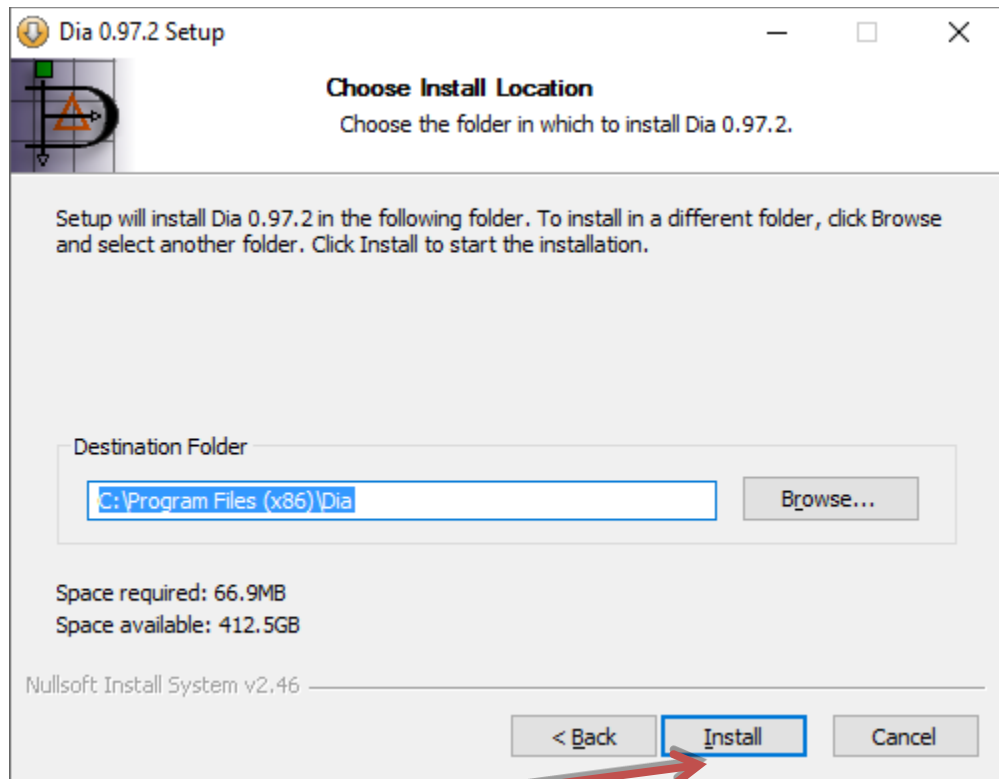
Dia 0.97.2 Setup

Choose Install Location

Choose the folder in which to install Dia 0.97.2.

Setup will install Dia 0.97.2 in the following folder. To install in a different folder, click Browse and select another folder. Click Install to start the installation.

Destination Folder

C:\Program Files (x86)\Dia

Browse...

Space required: 66.9MB
Space available: 412.5GB

Nullsoft Install System v2.46

< Back

Install

Cancel